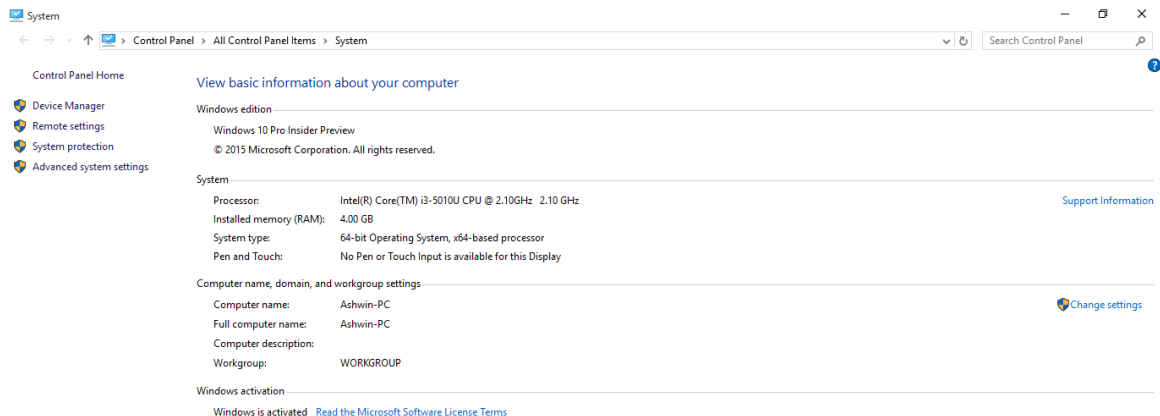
System

> Control Panel > All Control Panel Items > System

Search Control Panel

Control Panel Home

Device Manager

Remote settings

System protection

Advanced system settings

View basic information about your computer

Windows edition

Windows 10 Pro Insider Preview

© 2015 Microsoft Corporation. All rights reserved.

System

| | |
|---|---|
| Processor: | Intel(R) Core(TM) i3-5010U CPU @ 2.10GHz 2.10 GHz |
| Installed memory (RAM): | 4.00 GB |
| System type: | 64-bit Operating System, x64-based processor |
| Pen and Touch: | No Pen or Touch Input is available for this Display |

Support Information

Computer name, domain, and workgroup settings

| | |
|---|---|
| Computer name: | Ashwin-PC |
| Full computer name: | Ashwin-PC |
| Computer description: | |
| Workgroup: | WORKGROUP |

Change settings

Windows activation

Windows is activated Read the Microsoft Software License Terms